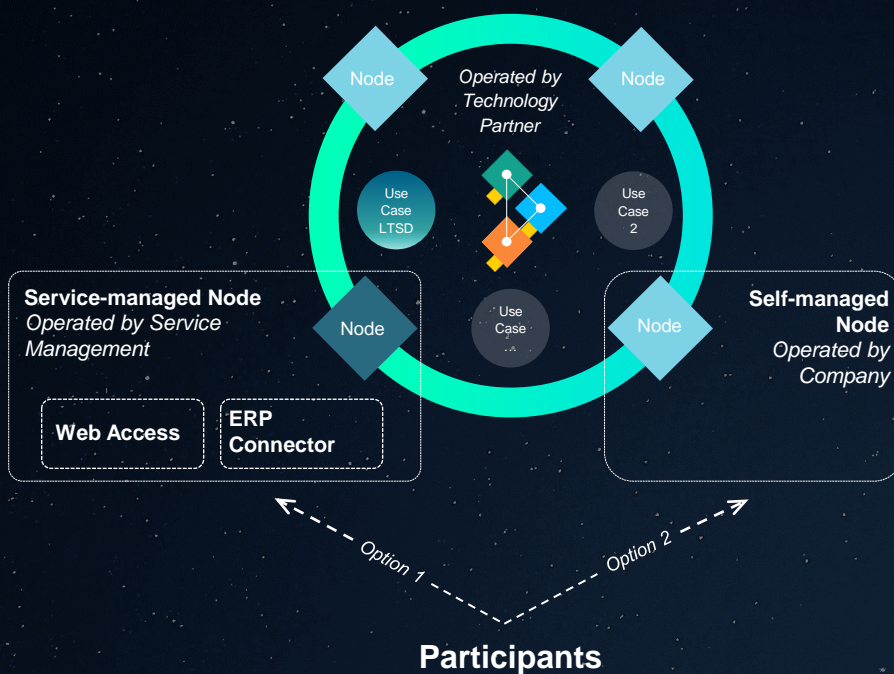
Node

Operated by Technology Partner

Node

Use Case LTSD

Use Case 2

Service-managed Node
Operated by Service Management

Node

Use Case x

Node

Self-managed Node
Operated by Company

Web Access

ERP Connector

Option 1

Option 2

Participants